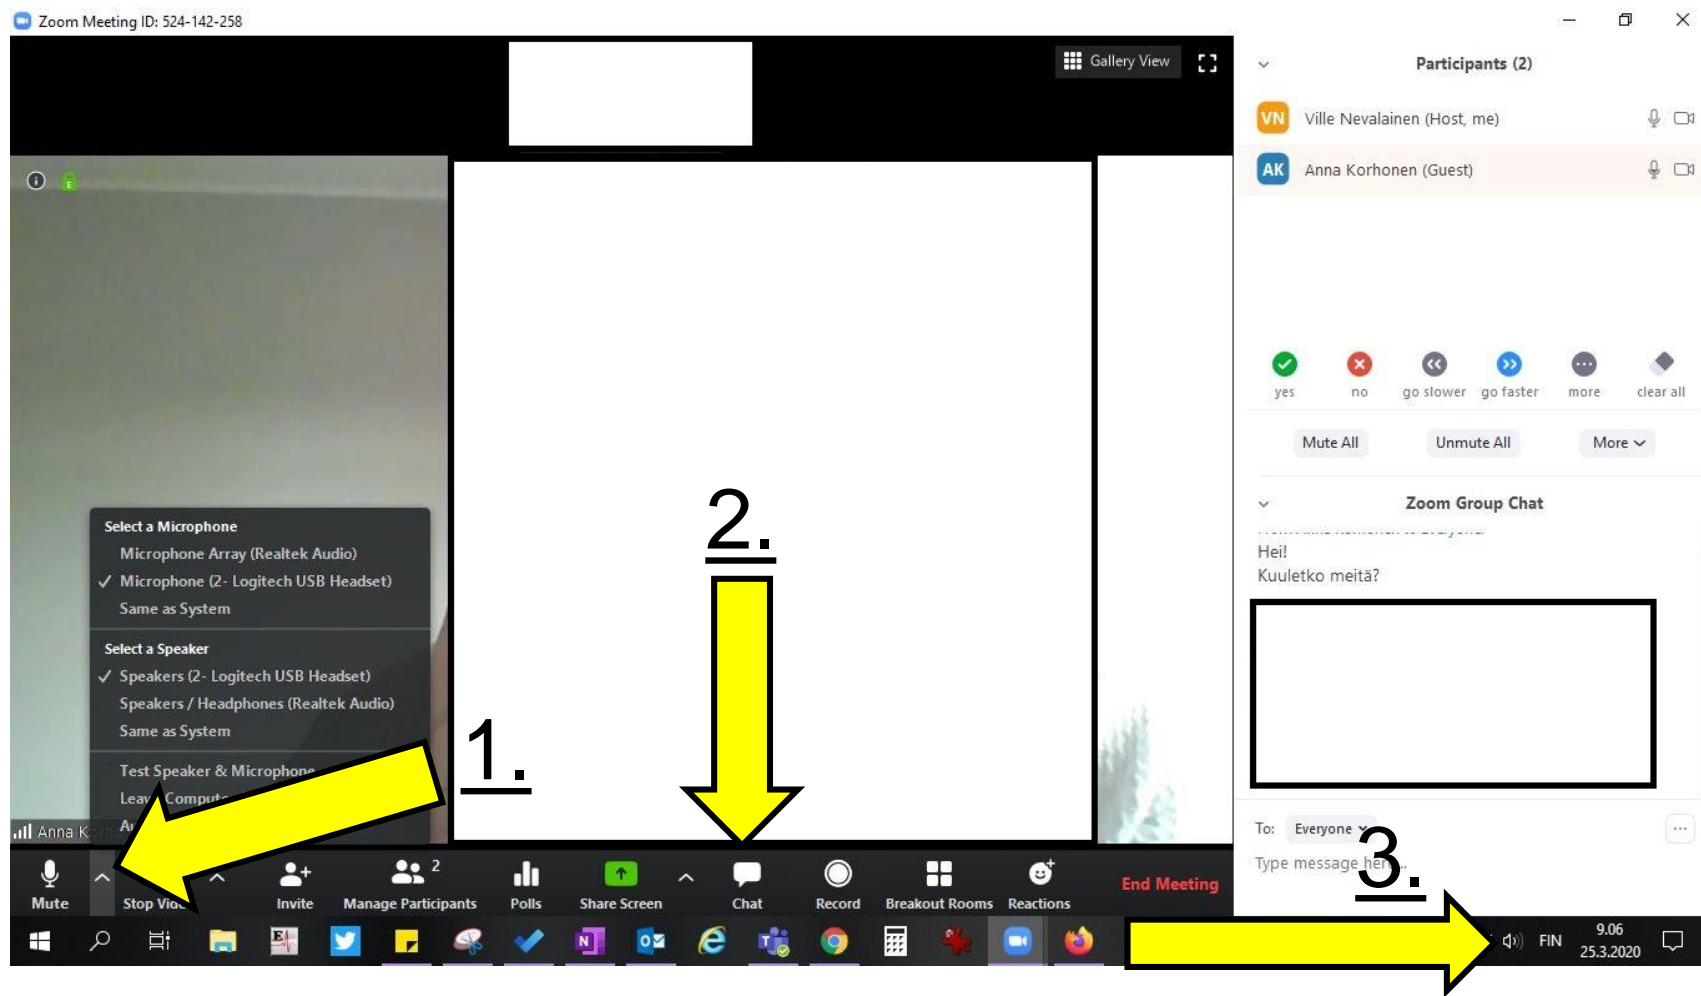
Zoom Meeting ID: 524-142-258

Gallery View

Participants (2)

VN Ville Nevalainen (Host, me)

AK Anna Korhonen (Guest)

yes no go slower go faster more clear all

Mute All Unmute All More

Zoom Group Chat

Hei!
Kuuletko meitä?

To: Everyone

Type message he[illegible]

Select a Microphone
Microphone Array (Realtek Audio)
✓ Microphone (2- Logitech USB Headset)
Same as System

Select a Speaker
✓ Speakers (2- Logitech USB Headset)
Speakers / Headphones (Realtek Audio)
Same as System

Test Speaker & Microphone
Leav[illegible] Comput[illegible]
A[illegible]

Anna K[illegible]

1.

2.

3.

Mute Stop Vid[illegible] Invite Manage Participants 2 Polls Share Screen Chat Record Breakout Rooms Reactions End Meeting

FIN 9.06 25.3.2020